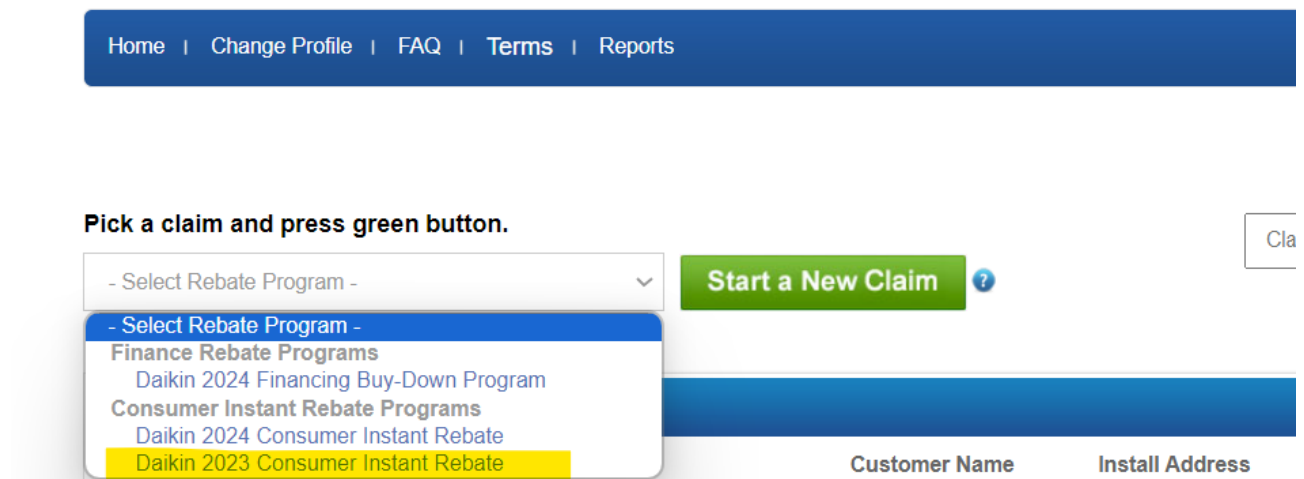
Home | Change Profile | FAQ | Terms | Reports

Pick a claim and press green button.

- Select Rebate Program -

Start a New Claim

Cla

- Select Rebate Program -
Finance Rebate Programs
Daikin 2024 Financing Buy-Down Program
Consumer Instant Rebate Programs
Daikin 2024 Consumer Instant Rebate
Daikin 2023 Consumer Instant Rebate

Customer Name
Install Address